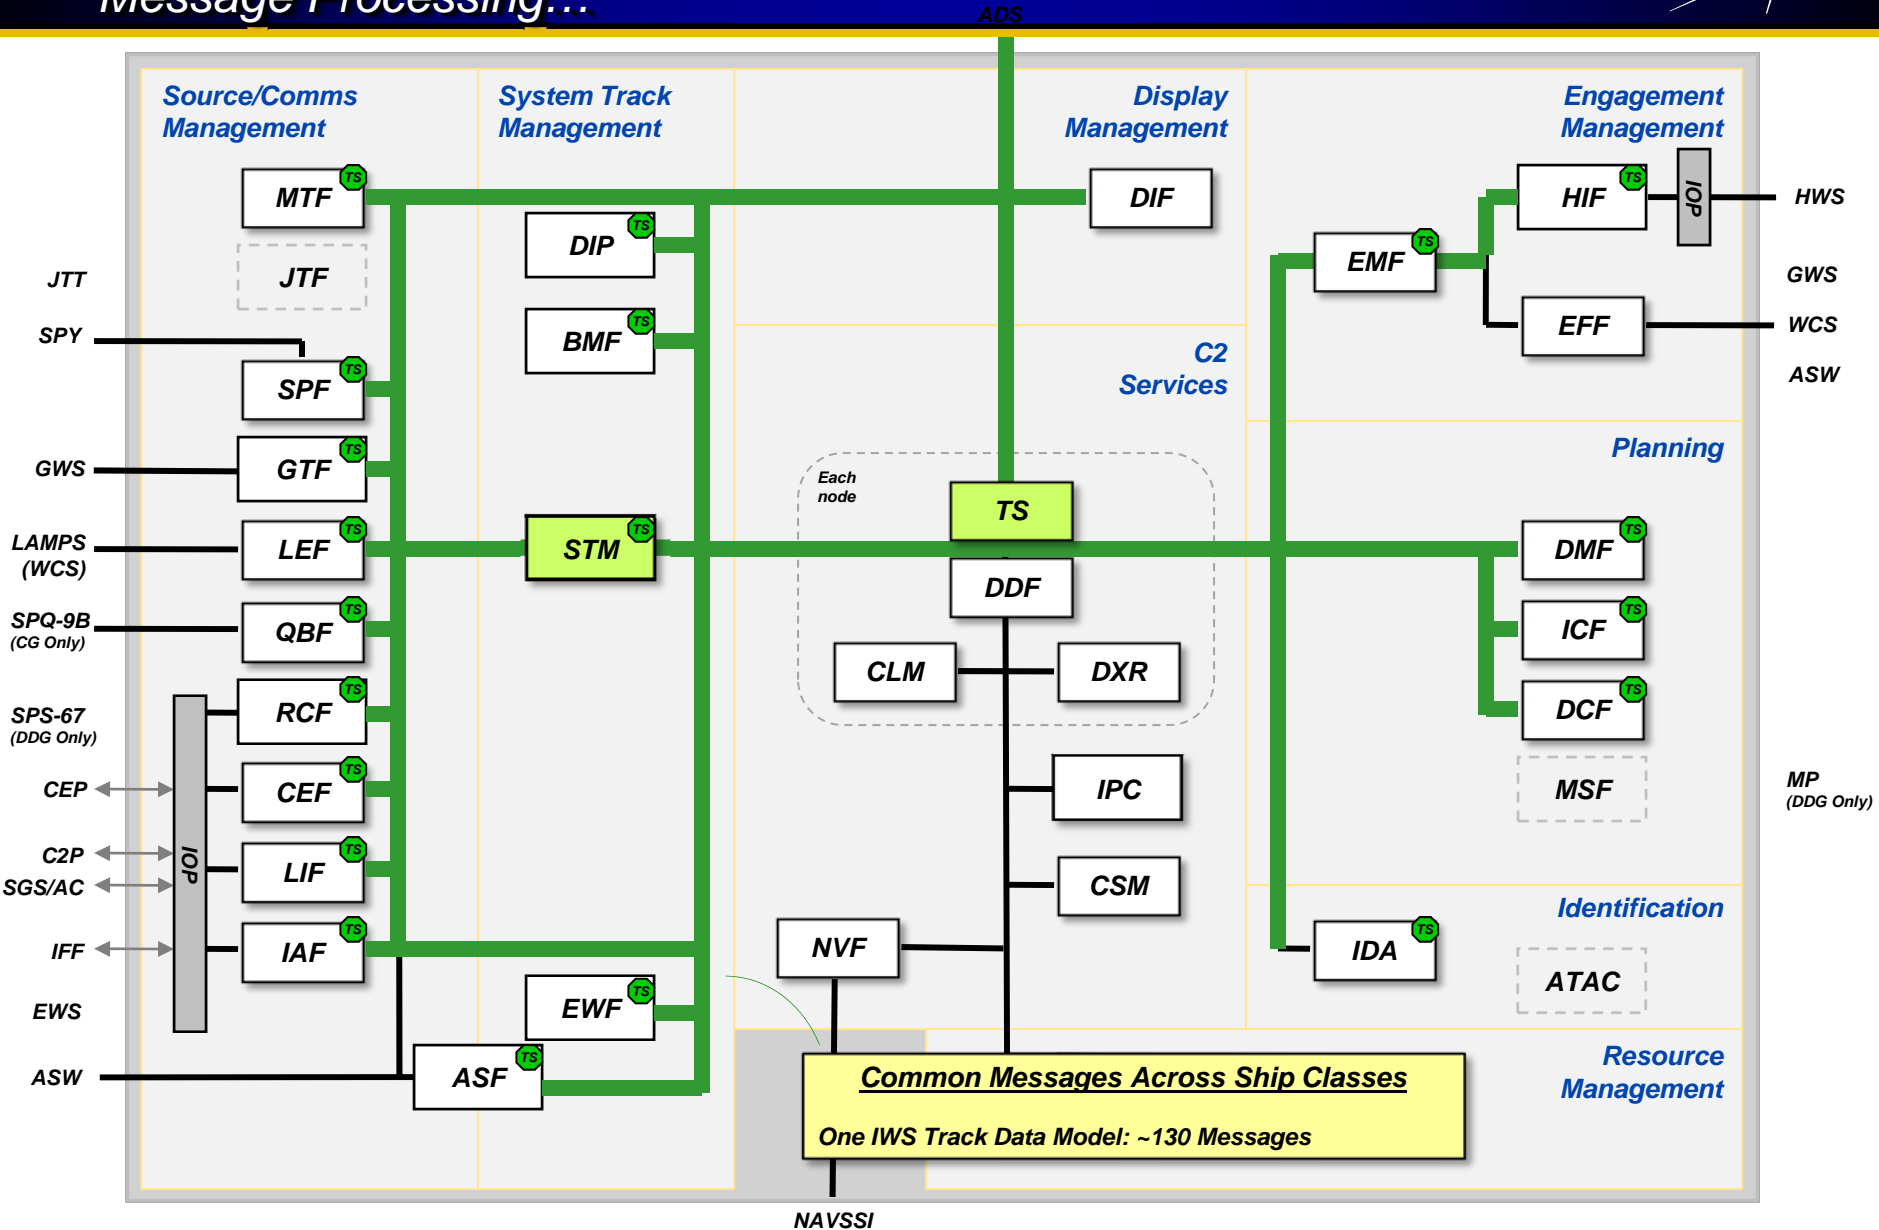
Message Processing…

ADS

Source/Comms Management

System Track Management

Display Management

Engagement Management

MTF TS

JTF

JTT

SPY

SPF TS

GWS

GTF TS

LAMPS (WCS)

LEF TS

SPQ-9B (CG Only)

QBF TS

SPS-67 (DDG Only)

RCF TS

CEP

CEF TS

C2P

SGS/AC

LIF TS

IFF

IAF TS

EWS

ASW

IOP

DIP TS

BMF TS

STM TS

EWF TS

ASF TS

DIF

C2 Services

Each node

TS

DDF

CLM

DXR

IPC

CSM

NVF

NAVSSI

HIF TS

IOP

HWS

EMF TS

GWS

EFF

WCS

ASW

Planning

DMF TS

ICF TS

DCF TS

MSF

MP (DDG Only)

Identification

IDA TS

ATAC

Resource Management

Common Messages Across Ship Classes

One IWS Track Data Model: ~130 Messages